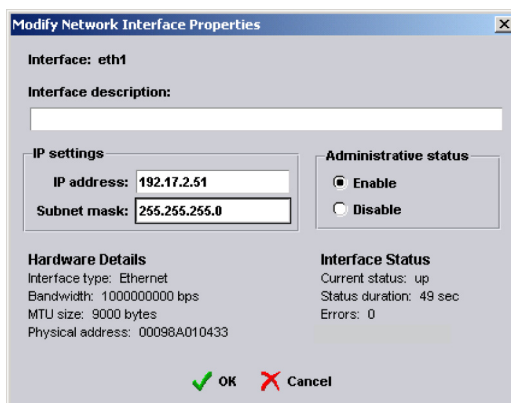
Modify Network Interface Properties

Interface: eth1

Interface description:

IP settings

IP address: 192.17.2.51

Subnet mask: 255.255.255.0

Administrative status

Enable

Disable

Hardware Details

Interface type: Ethernet

Bandwidth: 1000000000 bps

MTU size: 9000 bytes

Physical address: 00098A010433

Interface Status

Current status: up

Status duration: 49 sec

Errors: 0

OK

Cancel